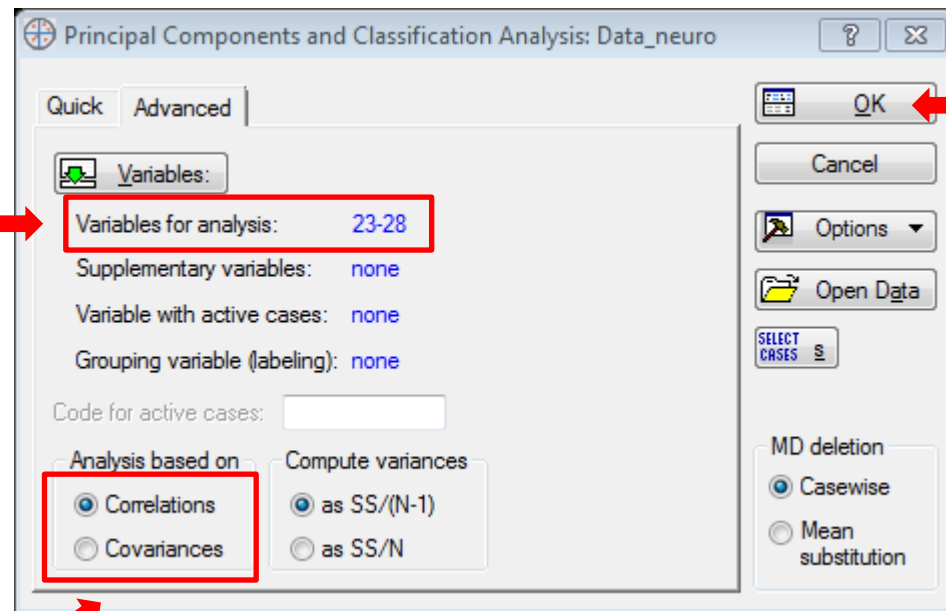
Principal Components and Classification Analysis: Data_neuro

?

Quick

Advanced

Variables:

Variables for analysis: 23-28

Supplementary variables: none

Variable with active cases: none

Grouping variable (labeling): none

Code for active cases:

Analysis based on

Correlations

Covariances

Compute variances

as SS/(N-1)

as SS/N

OK

Cancel

Options

Open Data

SELECT CASES

S

MD deletion

Casewise

Mean substitution